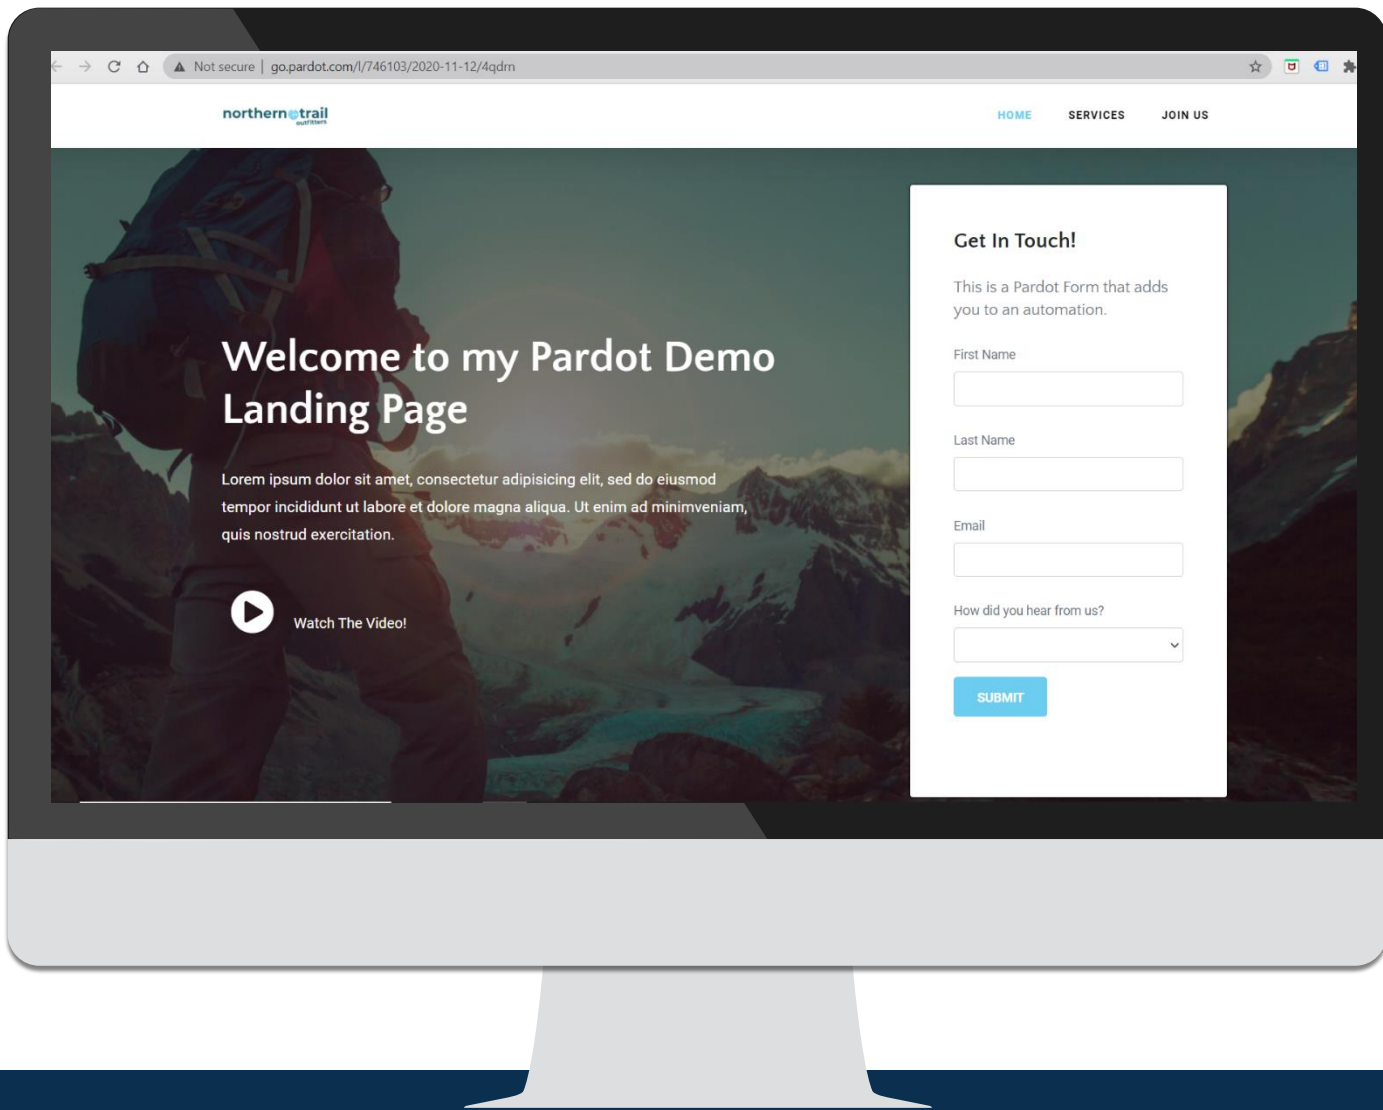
Not secure | go.pardot.com/l/746103/2020-11-12/4qdrn

northern trail outfitters

HOME SERVICES JOIN US

Welcome to my Pardot Demo Landing Page

Lorem ipsum dolor sit amet, consectetur adipisicing elit, sed do eiusmod tempor incididunt ut labore et dolore magna aliqua. Ut enim ad minimveniam, quis nostrud exercitation.

Watch The Video!

Get In Touch!

This is a Pardot Form that adds you to an automation.

First Name

Last Name

Email

How did you hear from us?

SUBMIT